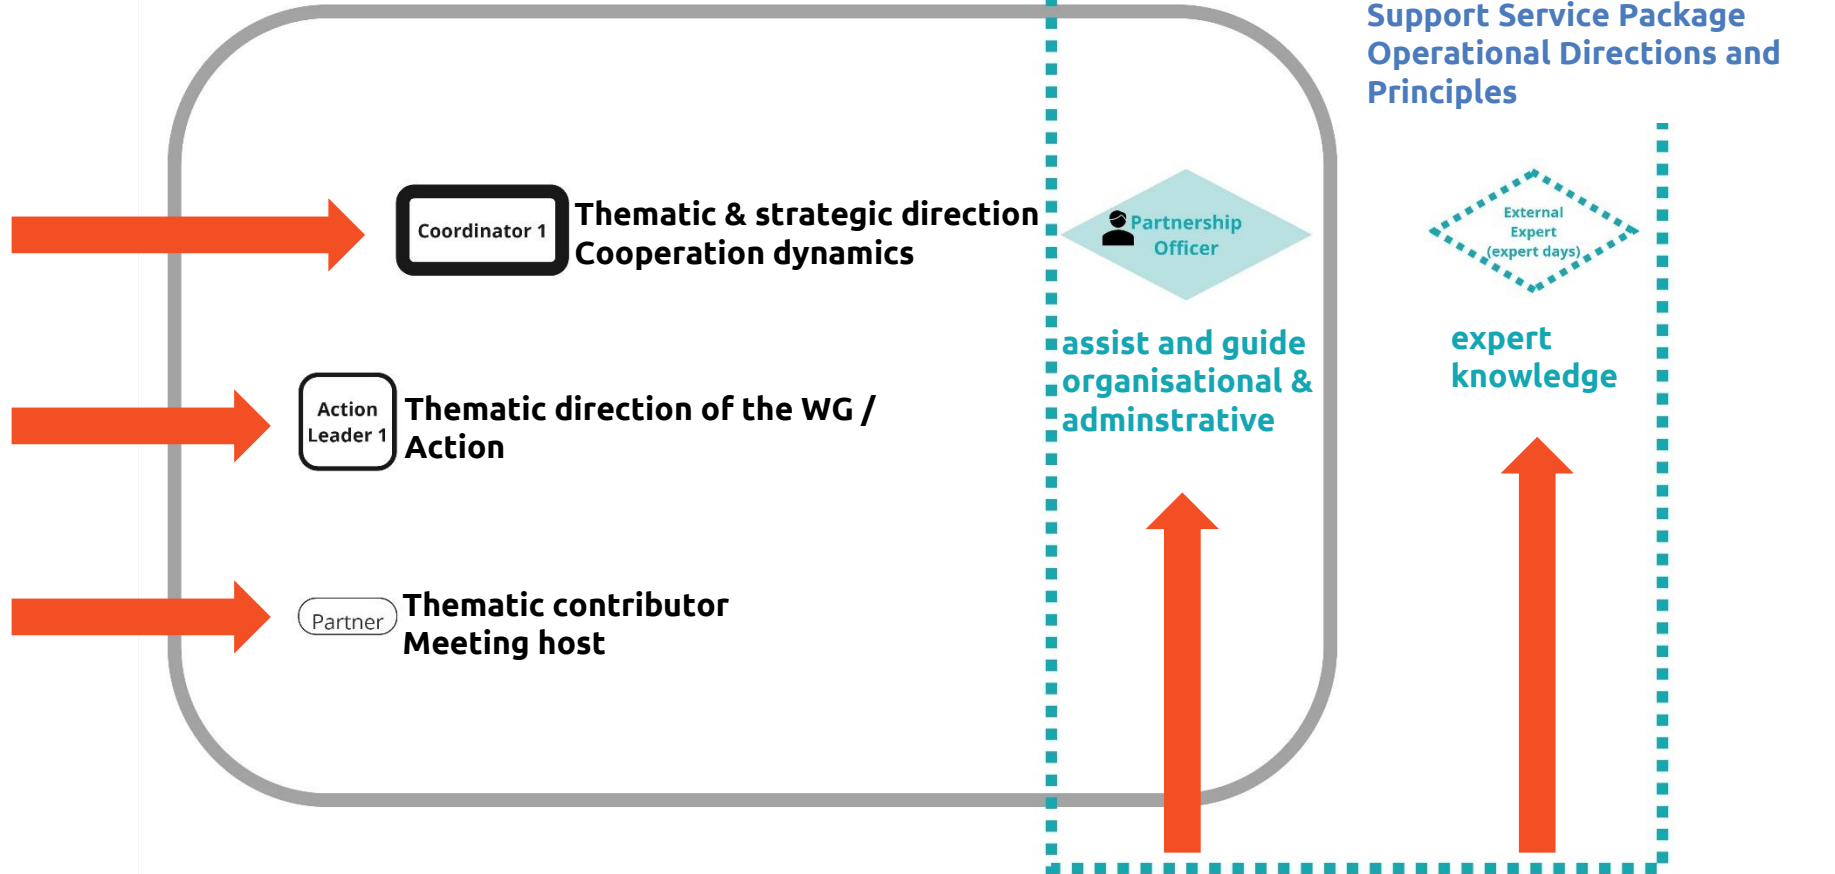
Support Service Package
Operational Directions and Principles

Coordinator 1

Thematic & strategic direction
Cooperation dynamics

Partnership Officer

External Expert (expert days)

assist and guide organisational & adminstrative

expert knowledge

Action Leader 1

Thematic direction of the WG / Action

Partner

Thematic contributor
Meeting host